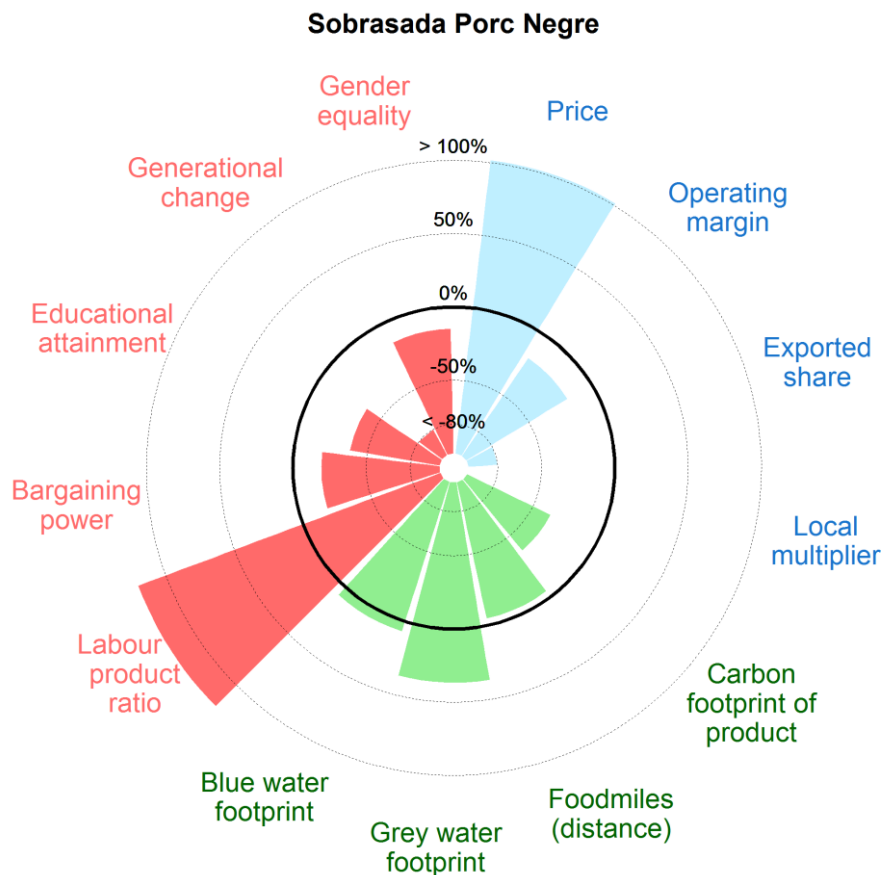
Sobrasada Porc Negre

Gender equality

Price

> 100%

Generational change

Operating margin

50%

0%

Educational attainment

Exported share

-50%

< -80%

Bargaining power

Local multiplier

Labour product ratio

Carbon footprint of product

Blue water footprint

Foodmiles (distance)

Grey water footprint